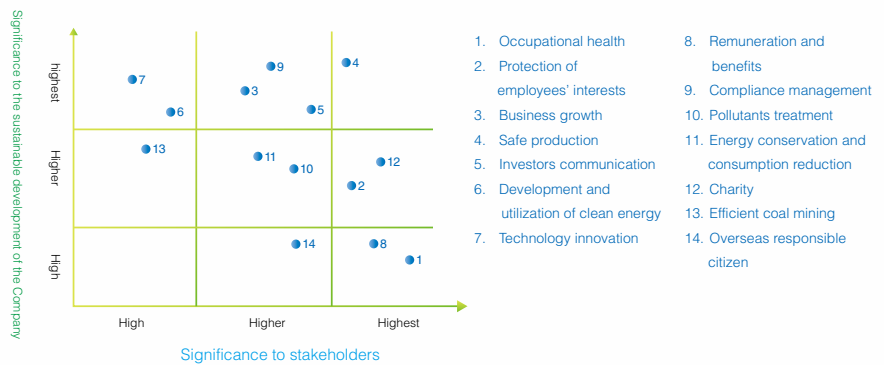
Significance to the sustainable development of the Company

highest

Higher

High

7
9
4
3
6
5
13
11
12
10
2
14
8
1

High
Higher
Highest

Significance to stakeholders

1. Occupational health
2. Protection of employees' interests
3. Business growth
4. Safe production
5. Investors communication
6. Development and utilization of clean energy
7. Technology innovation
8. Remuneration and benefits
9. Compliance management
10. Pollutants treatment
11. Energy conservation and consumption reduction
12. Charity
13. Efficient coal mining
14. Overseas responsible citizen